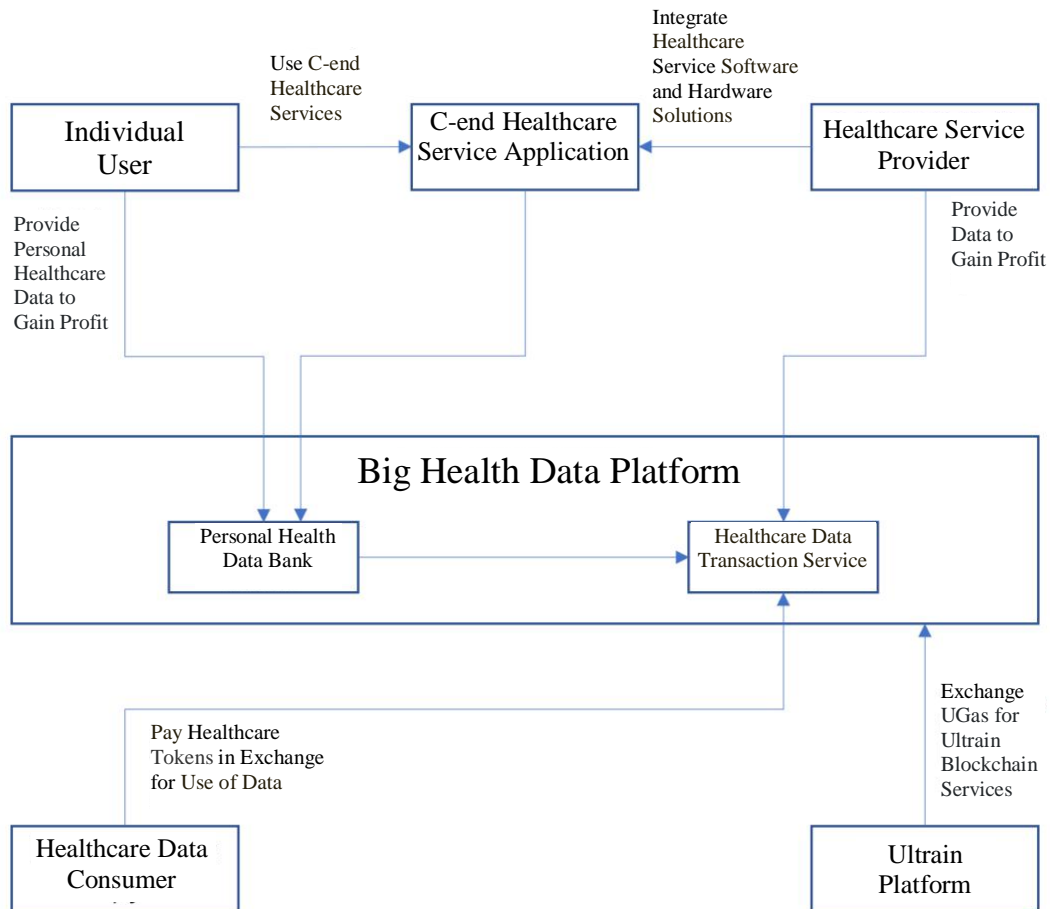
Individual User

Use C-end Healthcare Services

C-end Healthcare Service Application

Integrate Healthcare Service Software and Hardware Solutions

Healthcare Service Provider

Provide Personal Healthcare Data to Gain Profit

Provide Data to Gain Profit

Big Health Data Platform

Personal Health Data Bank

Healthcare Data Transaction Service

Pay Healthcare Tokens in Exchange for Use of Data

Exchange UGas for Ultrain Blockchain Services

Healthcare Data Consumer

Ultrain Platform